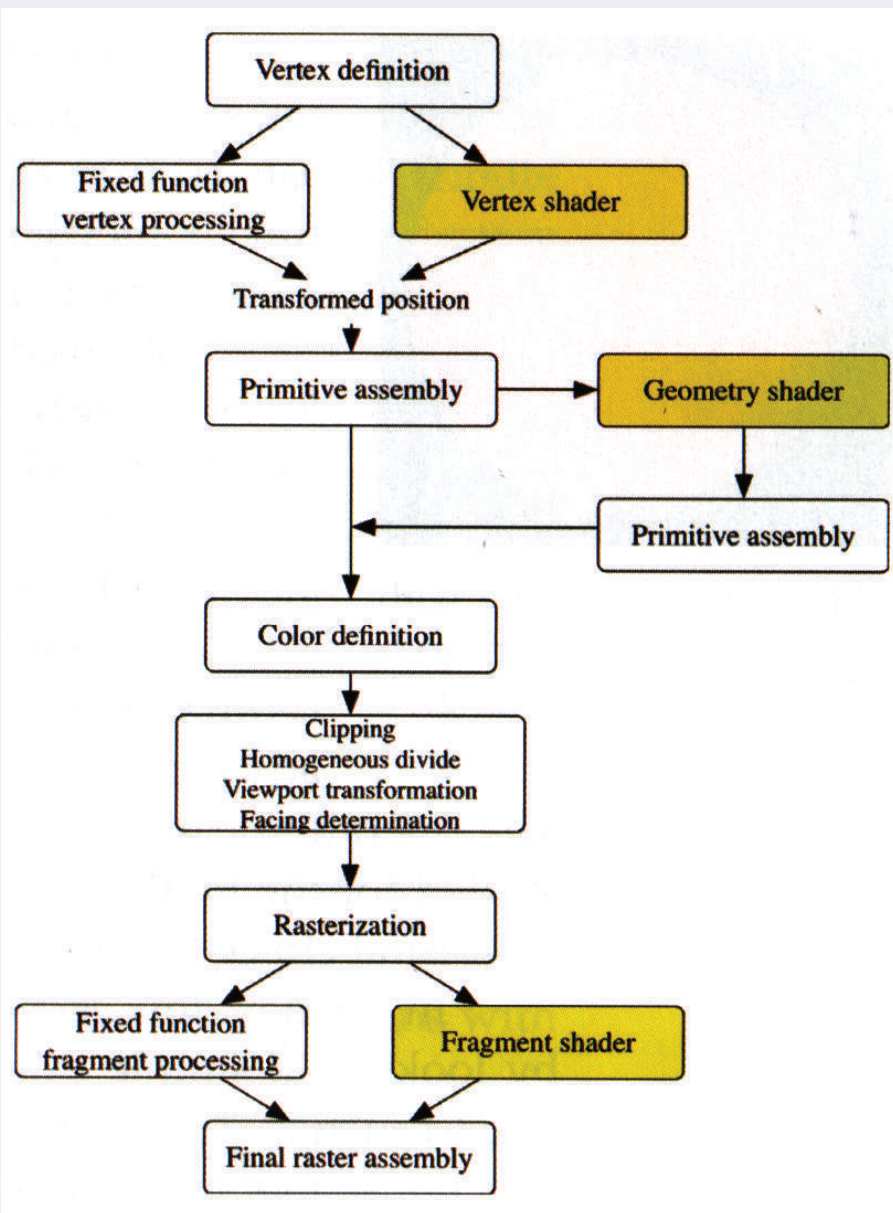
Vertex definition

Fixed function
vertex processing

Vertex shader

Transformed position

Primitive assembly

Geometry shader

Primitive assembly

Color definition

Clipping
Homogeneous divide
Viewport transformation
Facing determination

Rasterization

Fixed function
fragment processing

Fragment shader

Final raster assembly